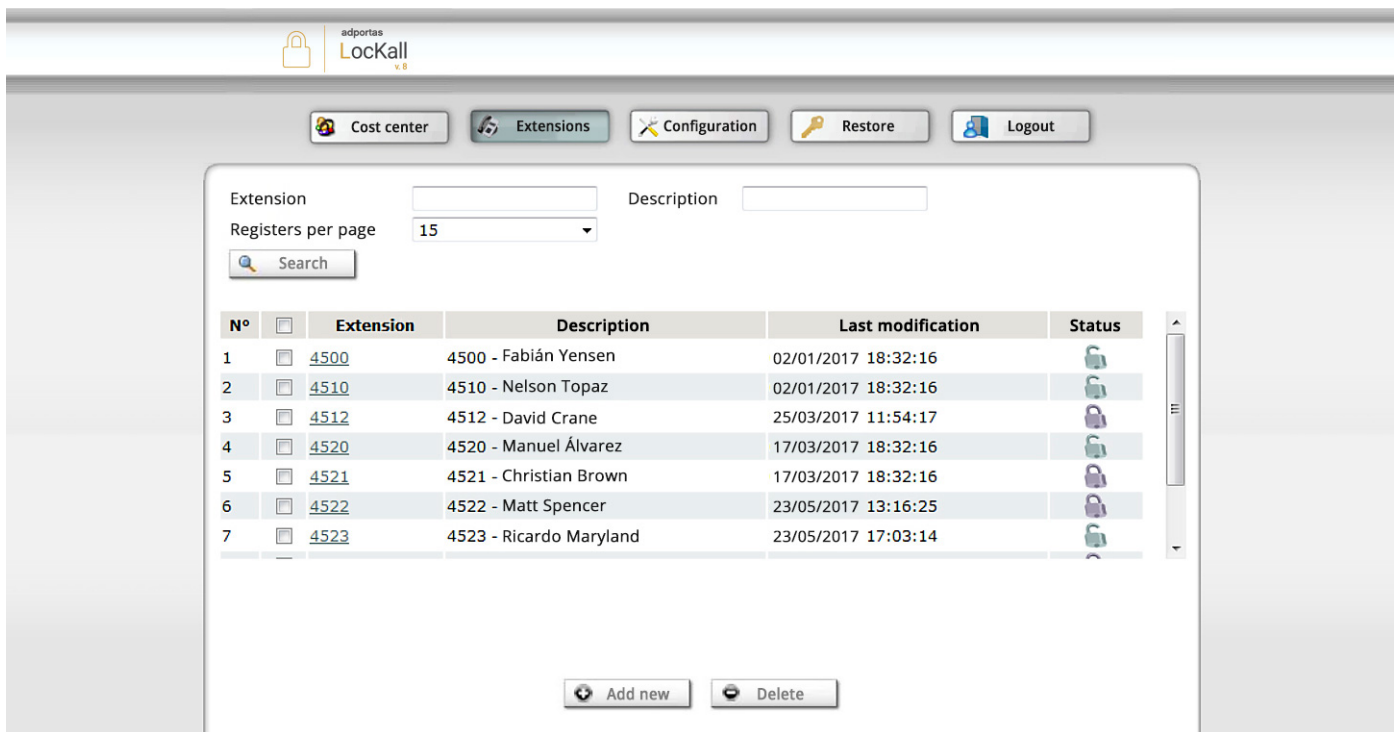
adportas
LocKall
v. 8

Cost center
Extensions
Configuration
Restore
Logout

Extension
Description
Registers per page 15
Search

| Nº | | Extension | Description | Last modification | Status |
|---|---|---|---|---|---|
| 1 | | 4500 | 4500 - Fabián Yensen | 02/01/2017 18:32:16 | |
| 2 | | 4510 | 4510 - Nelson Topaz | 02/01/2017 18:32:16 | |
| 3 | | 4512 | 4512 - David Crane | 25/03/2017 11:54:17 | |
| 4 | | 4520 | 4520 - Manuel Álvarez | 17/03/2017 18:32:16 | |
| 5 | | 4521 | 4521 - Christian Brown | 17/03/2017 18:32:16 | |
| 6 | | 4522 | 4522 - Matt Spencer | 23/05/2017 13:16:25 | |
| 7 | | 4523 | 4523 - Ricardo Maryland | 23/05/2017 17:03:14 | |

Add new
Delete